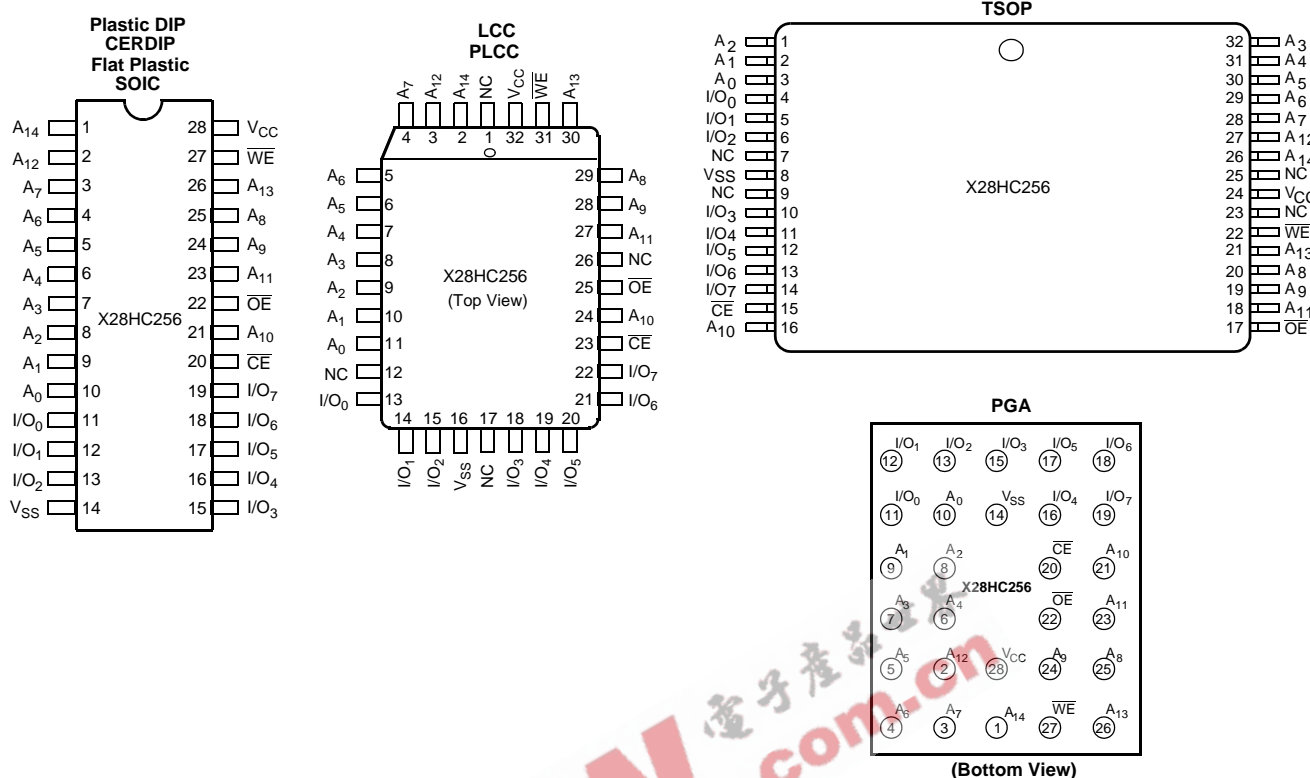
Plastic DIP
CERDIP
Flat Plastic
SOIC

$A_{14}$ 1 28 $V_{CC}$
$A_{12}$ 2 27 $\overline{WE}$
$A_7$ 3 26 $A_{13}$
$A_6$ 4 25 $A_8$
$A_5$ 5 24 $A_9$
$A_4$ 6 23 $A_{11}$
$A_3$ 7 22 $\overline{OE}$
$A_2$ 8 21 $A_{10}$
$A_1$ 9 20 $\overline{CE}$
$A_0$ 10 19 $I/O_7$
$I/O_0$ 11 18 $I/O_6$
$I/O_1$ 12 17 $I/O_5$
$I/O_2$ 13 16 $I/O_4$
$V_{SS}$ 14 15 $I/O_3$

X28HC256

LCC
PLCC

$A_7$ $A_{12}$ $A_{14}$ NC $V_{CC}$ $\overline{WE}$ $A_{13}$
4 3 2 1 32 31 30
$A_6$ 5
$A_5$ 6
$A_4$ 7
$A_3$ 8
$A_2$ 9
$A_1$ 10
$A_0$ 11
NC 12
$I/O_0$ 13
29 $A_8$
28 $A_9$
27 $A_{11}$
26 NC
25 $\overline{OE}$
24 $A_{10}$
23 $\overline{CE}$
22 $I/O_7$
21 $I/O_6$
14 15 16 17 18 19 20
$I/O_1$ $I/O_2$ $V_{SS}$ NC $I/O_3$ $I/O_4$ $I/O_5$

X28HC256
(Top View)

TSOP

$A_2$ 1
$A_1$ 2
$A_0$ 3
$I/O_0$ 4
$I/O_1$ 5
$I/O_2$ 6
NC 7
$V_{SS}$ 8
NC 9
$I/O_3$ 10
$I/O_4$ 11
$I/O_5$ 12
$I/O_6$ 13
$I/O_7$ 14
$\overline{CE}$ 15
$A_{10}$ 16
32 $A_3$
31 $A_4$
30 $A_5$
29 $A_6$
28 $A_7$
27 $A_{12}$
26 $A_{14}$
25 NC
24 $V_{CC}$
23 NC
22 $\overline{WE}$
21 $A_{13}$
20 $A_8$
19 $A_9$
18 $A_{11}$
17 $\overline{OE}$

X28HC256

PGA

$I/O_1$ 12 $I/O_2$ 13 $I/O_3$ 15 $I/O_5$ 17 $I/O_6$ 18
$I/O_0$ 11 $A_0$ 10 $V_{SS}$ 14 $I/O_4$ 16 $I/O_7$ 19
$A_1$ 9 $A_2$ 8 $\overline{CE}$ 20 $A_{10}$ 21
X28HC256
$A_3$ 7 $A_4$ 6 $\overline{OE}$ 22 $A_{11}$ 23
$A_5$ 5 $A_{12}$ 2 $V_{CC}$ 28 $A_9$ 24 $A_8$ 25
$A_6$ 4 $A_7$ 3 $A_{14}$ 1 $\overline{WE}$ 27 $A_{13}$ 26

(Bottom View)

com.cn